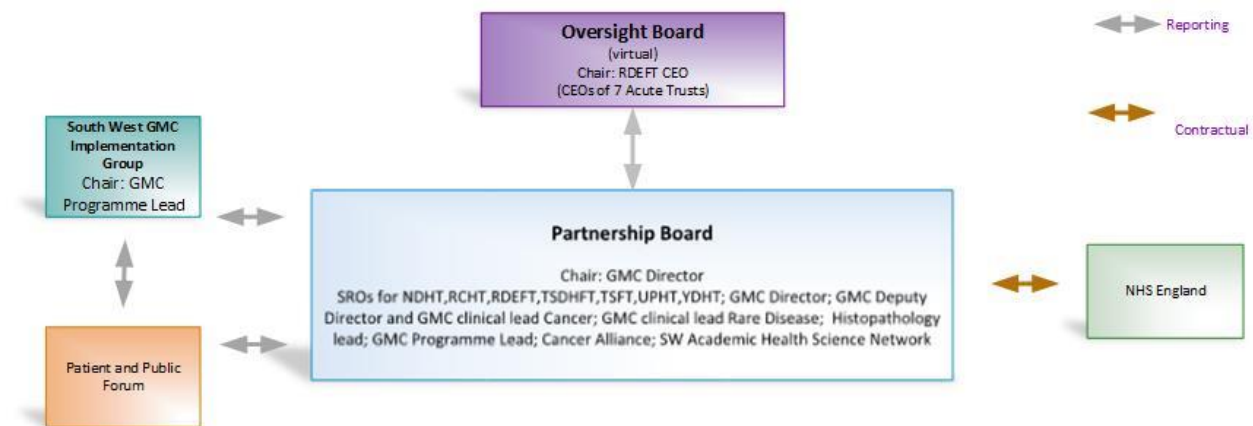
Oversight Board
(virtual)
Chair: RDEFT CEO
(CEOs of 7 Acute Trusts)

Reporting

Contractual

South West GMC Implementation Group
Chair: GMC Programme Lead

Partnership Board

Chair: GMC Director
SROs for NDHT,RCHT,RDEFT,TSDHFT,TSFT,UPHT,YDHT; GMC Director; GMC Deputy Director and GMC clinical lead Cancer; GMC clinical lead Rare Disease; Histopathology lead; GMC Programme Lead; Cancer Alliance; SW Academic Health Science Network

NHS England

Patient and Public Forum